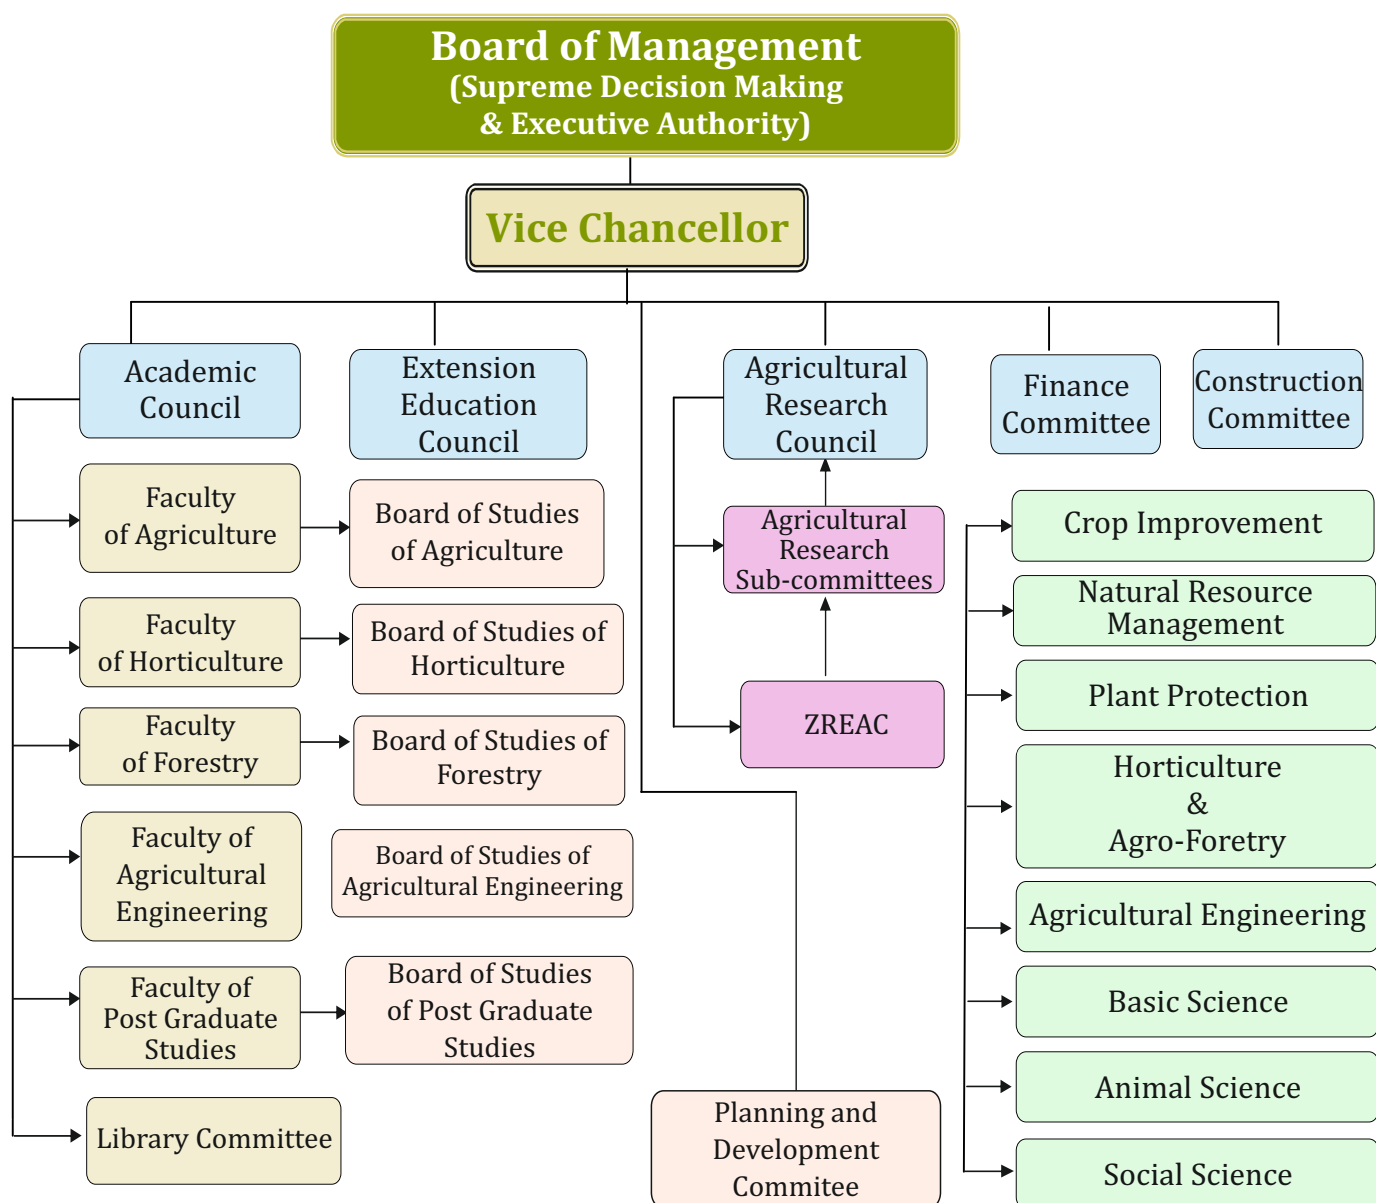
Board of Management
(Supreme Decision Making & Executive Authority)

Vice Chancellor

Academic Council

Extension Education Council

Agricultural Research Council

Finance Committee

Construction Committee

Faculty of Agriculture

Board of Studies of Agriculture

Faculty of Horticulture

Board of Studies of Horticulture

Faculty of Forestry

Board of Studies of Forestry

Faculty of Agricultural Engineering

Board of Studies of Agricultural Engineering

Faculty of Post Graduate Studies

Board of Studies of Post Graduate Studies

Library Committee

Agricultural Research Sub-committees

ZREAC

Planning and Development Commitee

Crop Improvement

Natural Resource Management

Plant Protection

Horticulture & Agro-Foretry

Agricultural Engineering

Basic Science

Animal Science

Social Science